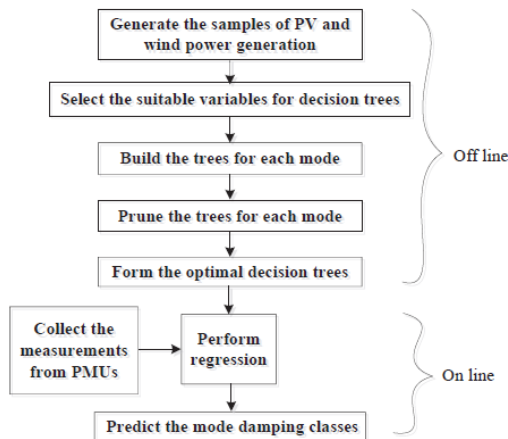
Generate the samples of PV and wind power generation

Select the suitable variables for decision trees

Build the trees for each mode

Prune the trees for each mode

Form the optimal decision trees

Off line

Collect the measurements from PMUs

Perform regression

On line

Predict the mode damping classes